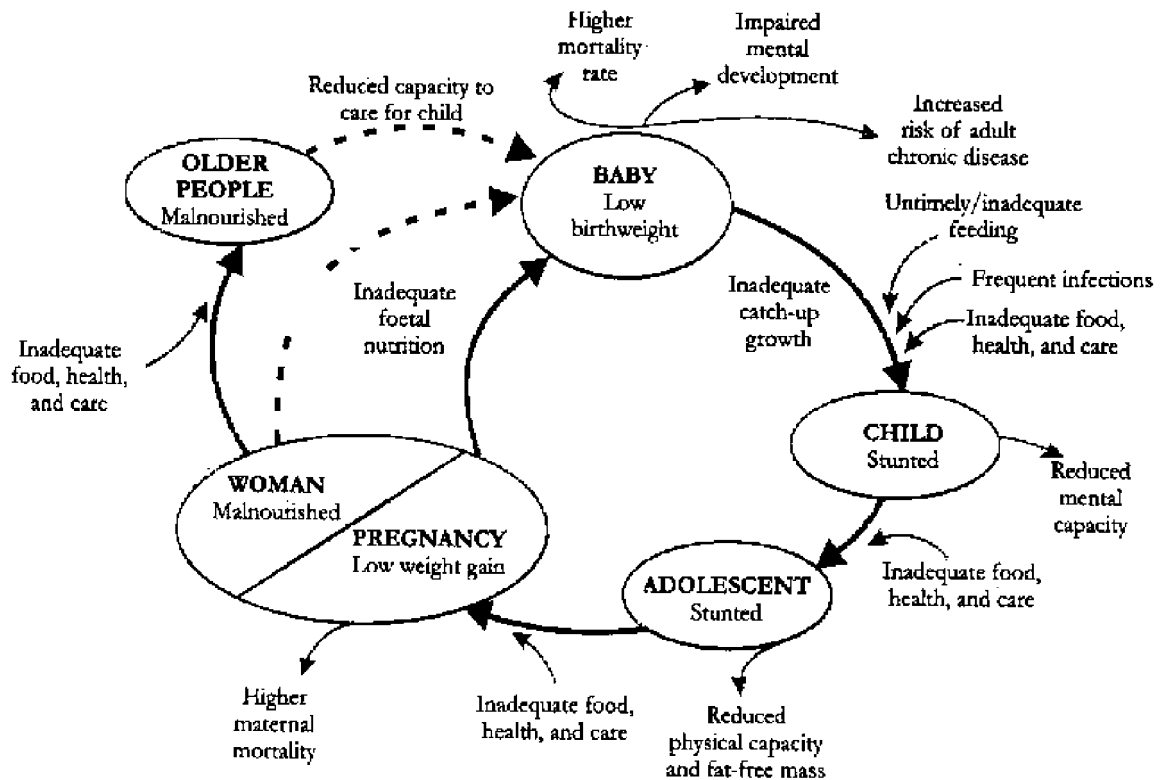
Higher mortality rate

Impaired mental development

Reduced capacity to care for child

Increased risk of adult chronic disease

OLDER PEOPLE
Malnourished

BABY
Low birthweight

Untimely/inadequate feeding

Frequent infections

Inadequate food, health, and care

Inadequate catch-up growth

Inadequate foetal nutrition

Inadequate food, health, and care

CHILD
Stunted

Reduced mental capacity

WOMAN
Malnourished

PREGNANCY
Low weight gain

Inadequate food, health, and care

ADOLESCENT
Stunted

Higher maternal mortality

Inadequate food, health, and care

Reduced physical capacity and fat-free mass